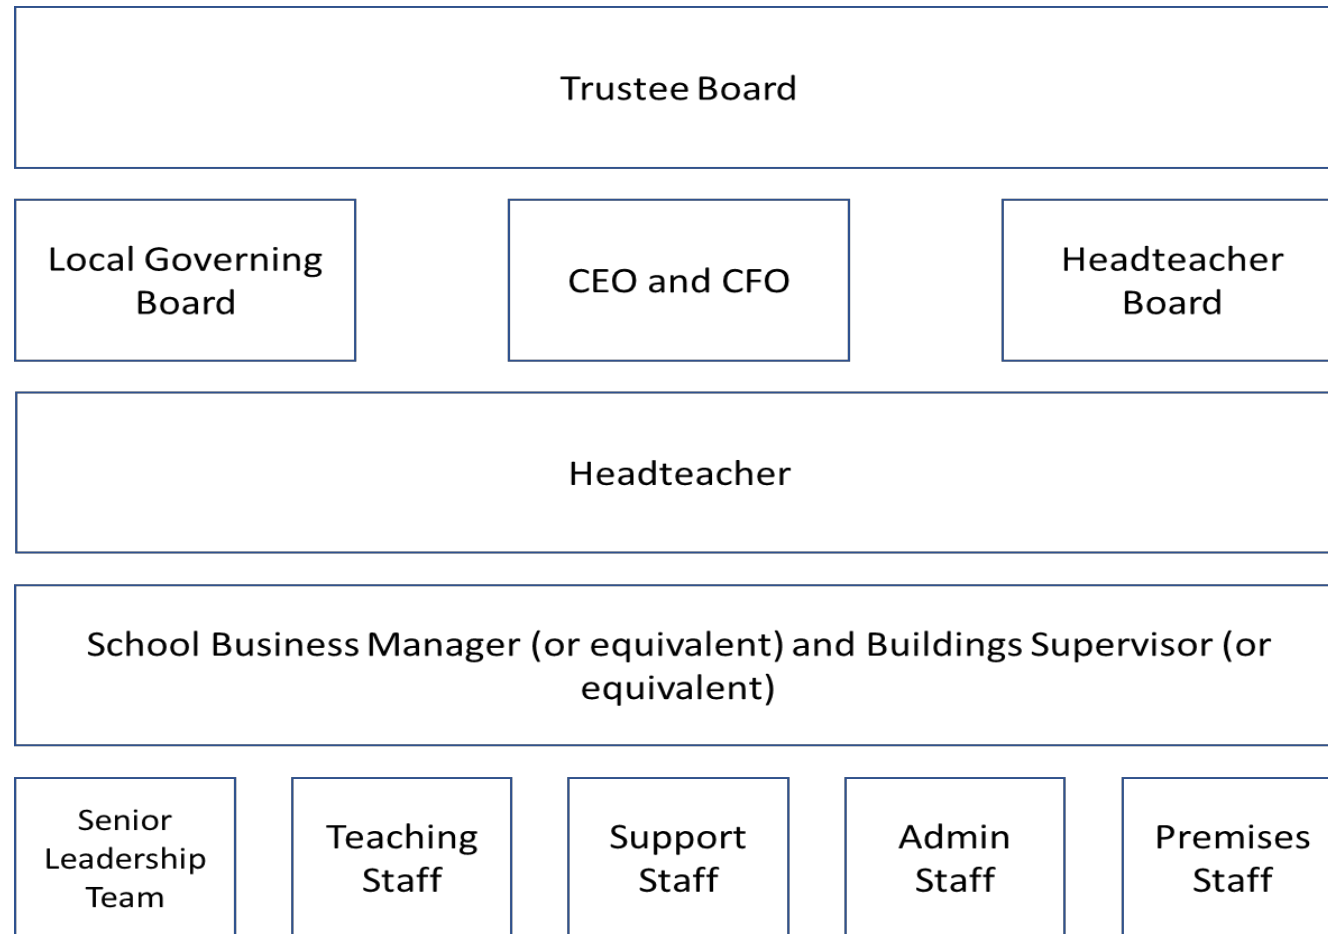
Trustee Board

Local Governing Board

CEO and CFO

Headteacher Board

Headteacher

School Business Manager (or equivalent) and Buildings Supervisor (or equivalent)

Senior Leadership Team

Teaching Staff

Support Staff

Admin Staff

Premises Staff